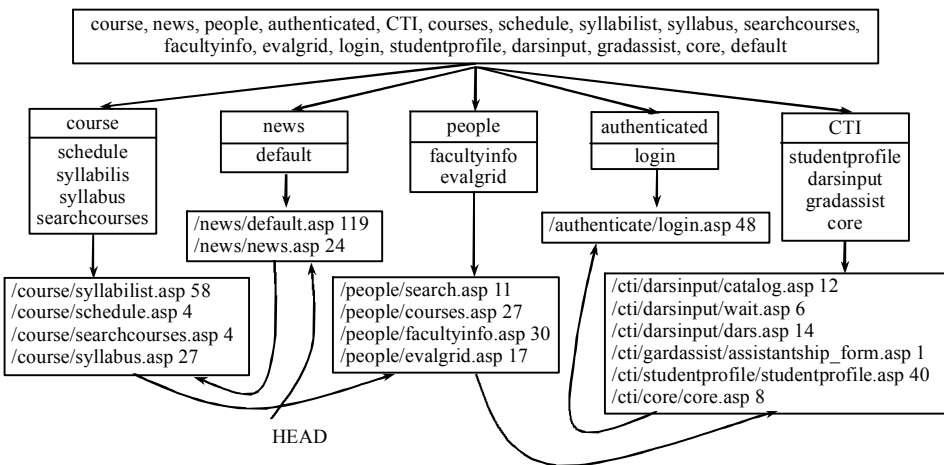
course, news, people, authenticated, CTI, courses, schedule, syllabilist, syllabus, searchcourses, facultyinfo, evalgrid, login, studentprofile, darsinput, gradassist, core, default

course
schedule
syllabilis
syllabus
searchcourses

news
default

people
facultyinfo
evalgrid

authenticated
login

CTI
studentprofile
darsinput
gradassist
core

/news/default.asp 119
/news/news.asp 24

/authenticate/login.asp 48

/course/syllabilist.asp 58
/course/schedule.asp 4
/course/searchcourses.asp 4
/course/syllabus.asp 27

/people/search.asp 11
/people/courses.asp 27
/people/facultyinfo.asp 30
/people/evalgrid.asp 17

/cti/darsinput/catalog.asp 12
/cti/darsinput/wait.asp 6
/cti/darsinput/dars.asp 14
/cti/gardassist/assistantship_form.asp 1
/cti/studentprofile/studentprofile.asp 40
/cti/core/core.asp 8

HEAD